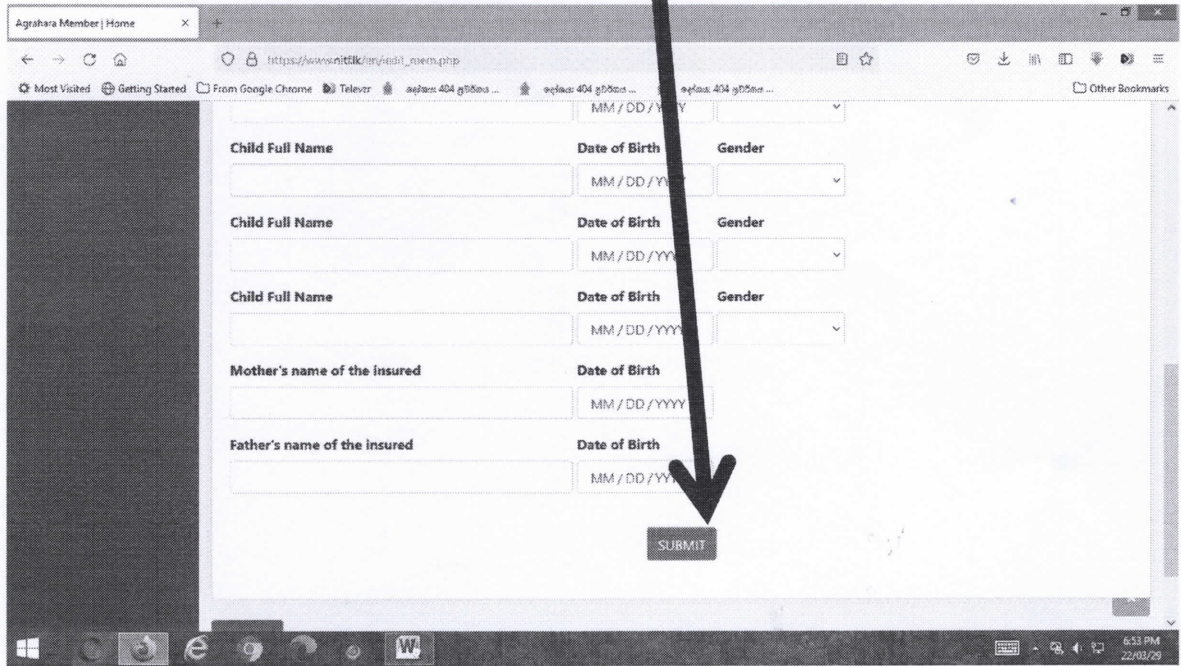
Agrahara Member | Home

https://www.nitf.lk/en/edit_mem.php

Most Visited Getting Started From Google Chrome Televr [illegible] 404 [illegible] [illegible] 404 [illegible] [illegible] 404 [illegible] Other Bookmarks

MM / DD / YYYY

Child Full Name

Date of Birth

Gender

MM / DD / YYYY

Child Full Name

Date of Birth

Gender

MM / DD / YYYY

Child Full Name

Date of Birth

Gender

MM / DD / YYYY

Mother's name of the insured

Date of Birth

MM / DD / YYYY

Father's name of the insured

Date of Birth

MM / DD / YYYY

SUBMIT

6:53 PM
22/03/29